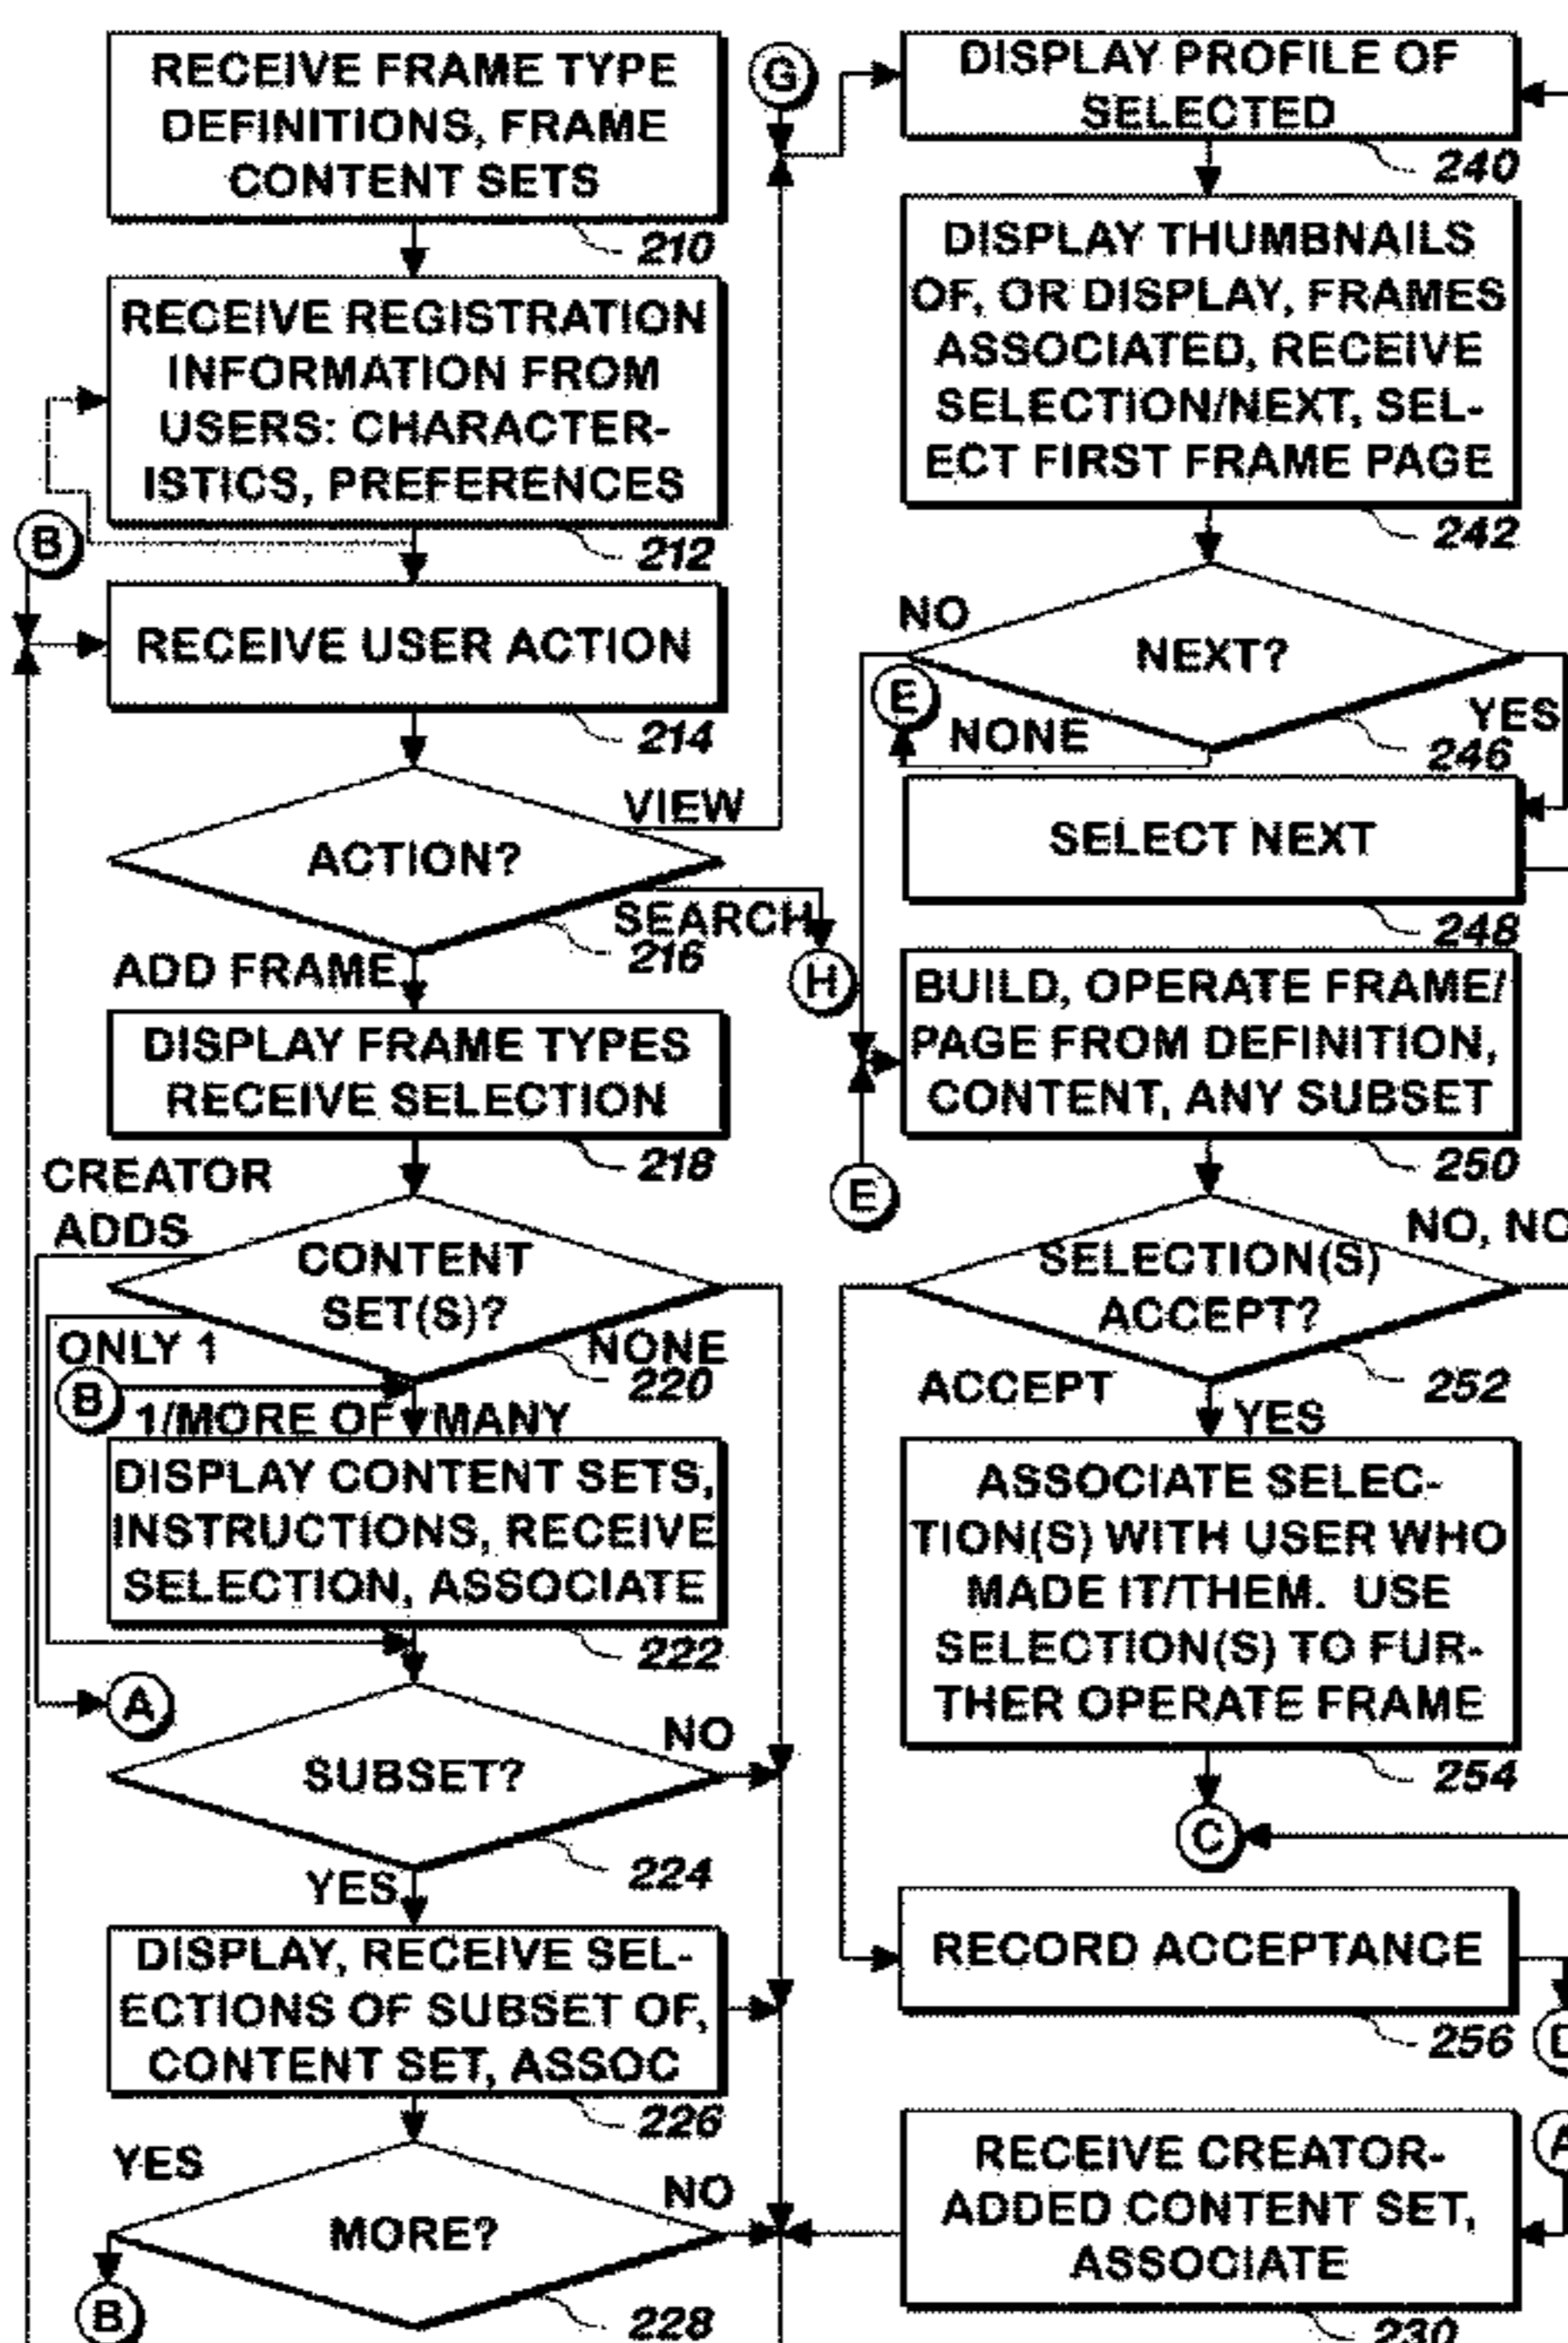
RECEIVE FRAME TYPE DEFINITIONS, FRAME CONTENT SETS

210

RECEIVE REGISTRATION INFORMATION FROM USERS: CHARACTERISTICS, PREFERENCES

212

B

RECEIVE USER ACTION

214

ACTION?

VIEW

SEARCH

216

ADD FRAME

H

DISPLAY FRAME TYPES RECEIVE SELECTION

218

CREATOR ADDS

CONTENT SET(S)?

ONLY 1

NONE

220

B

1/MORE OF MANY

DISPLAY CONTENT SETS, INSTRUCTIONS, RECEIVE SELECTION, ASSOCIATE

222

A

SUBSET?

NO

224

YES

DISPLAY, RECEIVE SELECTIONS OF SUBSET OF, CONTENT SET, ASSOC

226

YES

MORE?

NO

B

228

G

DISPLAY PROFILE OF SELECTED

240

DISPLAY THUMBNAILS OF, OR DISPLAY, FRAMES ASSOCIATED, RECEIVE SELECTION/NEXT, SELECT FIRST FRAME PAGE

242

NO

NEXT?

E

NONE

YES

246

SELECT NEXT

248

BUILD, OPERATE FRAME/ PAGE FROM DEFINITION, CONTENT, ANY SUBSET

250

E

NO, NC

SELECTION(S) ACCEPT?

ACCEPT

252

YES

ASSOCIATE SELECTION(S) WITH USER WHO MADE IT/THEM. USE SELECTION(S) TO FURTHER OPERATE FRAME

254

C

RECORD ACCEPTANCE

256

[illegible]

RECEIVE CREATOR-ADDED CONTENT SET, ASSOCIATE

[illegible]

230